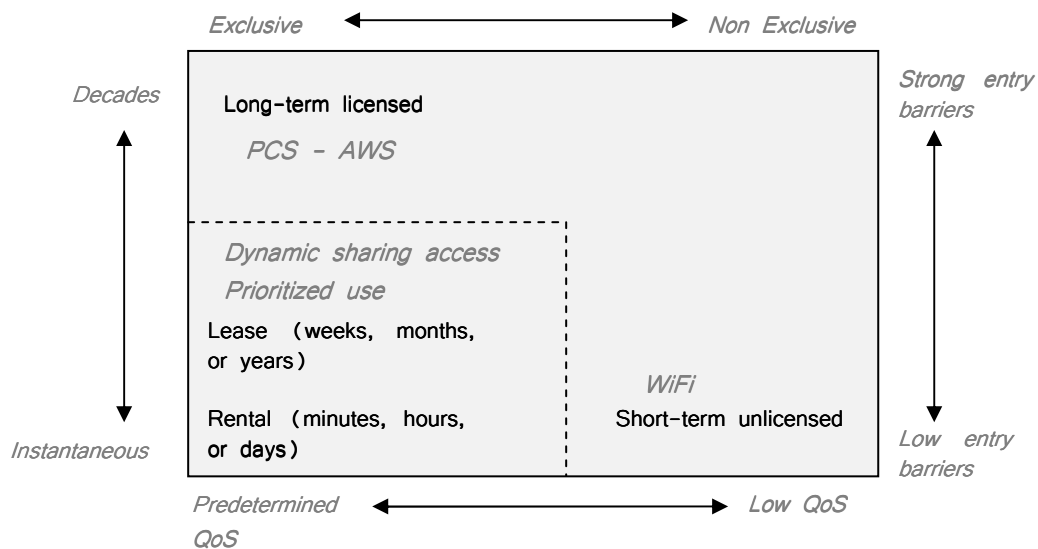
Exclusive

Non Exclusive

Decades

Long-term licensed

PCS - AWS

Strong entry barriers

Dynamic sharing access

Prioritized use

Lease (weeks, months, or years)

Rental (minutes, hours, or days)

WiFi

Short-term unlicensed

Instantaneous

Low entry barriers

Predetermined QoS

Low QoS